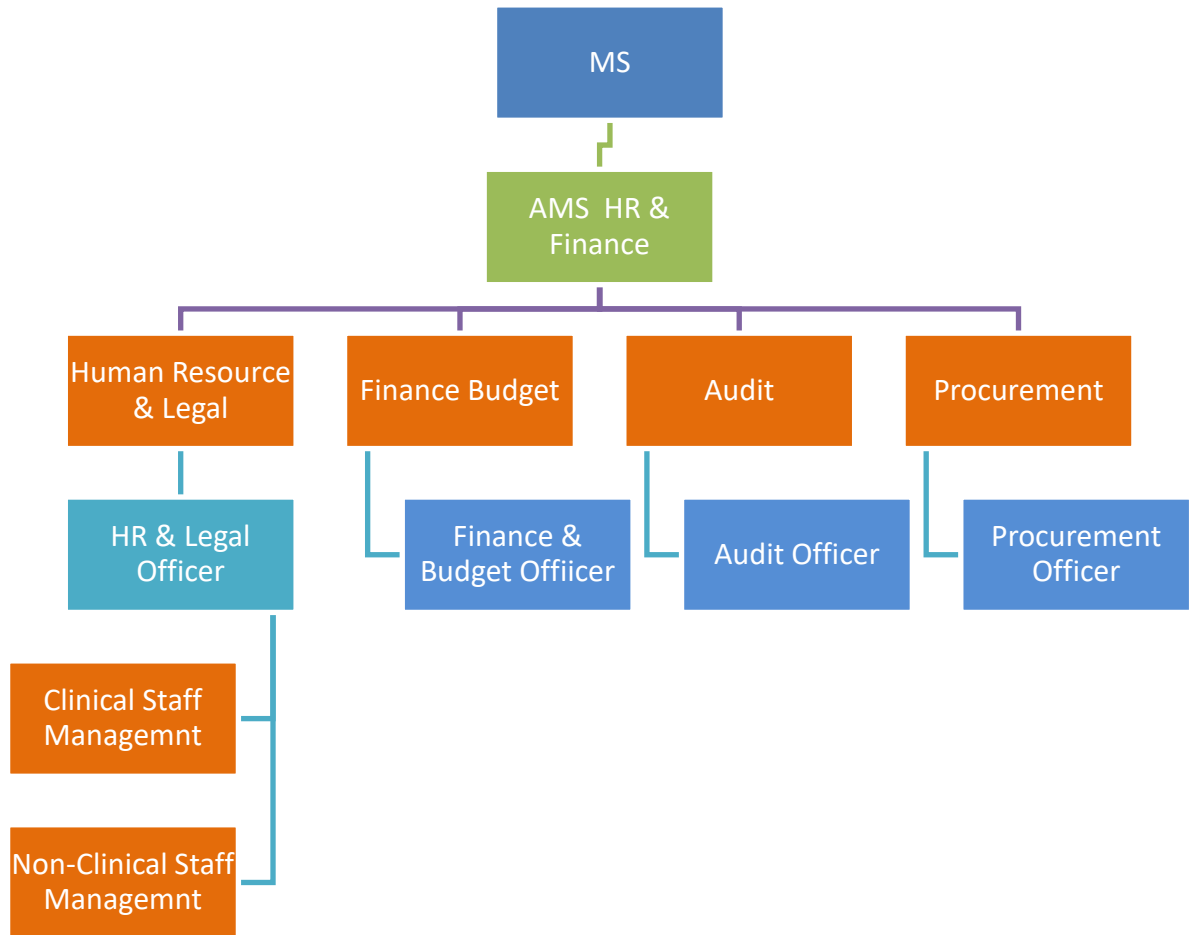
MS

AMS HR & Finance

Human Resource & Legal

Finance Budget

Audit

Procurement

HR & Legal Officer

Finance & Budget Offiicer

Audit Officer

Procurement Officer

Clinical Staff Managemnt

Non-Clinical Staff Managemnt